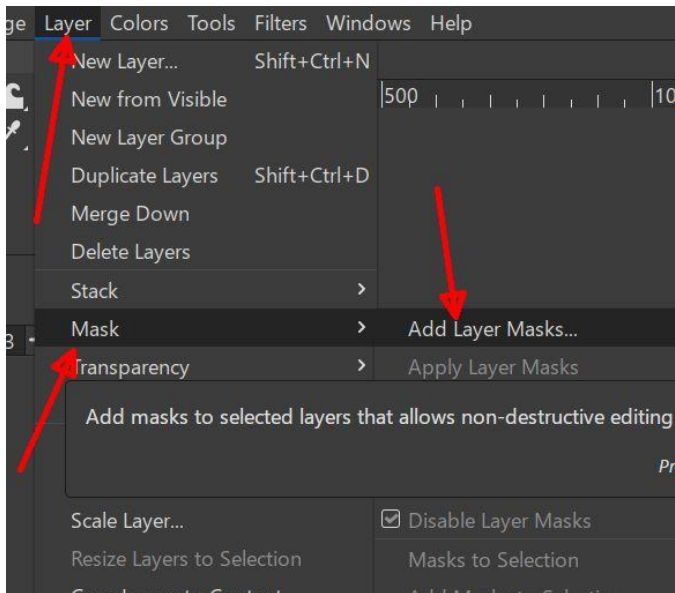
ge Layer Colors Tools Filters Windows Help

New Layer... Shift+Ctrl+N
New from Visible
New Layer Group
Duplicate Layers Shift+Ctrl+D
Merge Down
Delete Layers
Stack
Mask
Transparency

500 10

Add Layer Masks...
Apply Layer Masks

3

Add masks to selected layers that allows non-destructive editing

Pr

Scale Layer...
Resize Layers to Selection
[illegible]

Disable Layer Masks
Masks to Selection
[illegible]